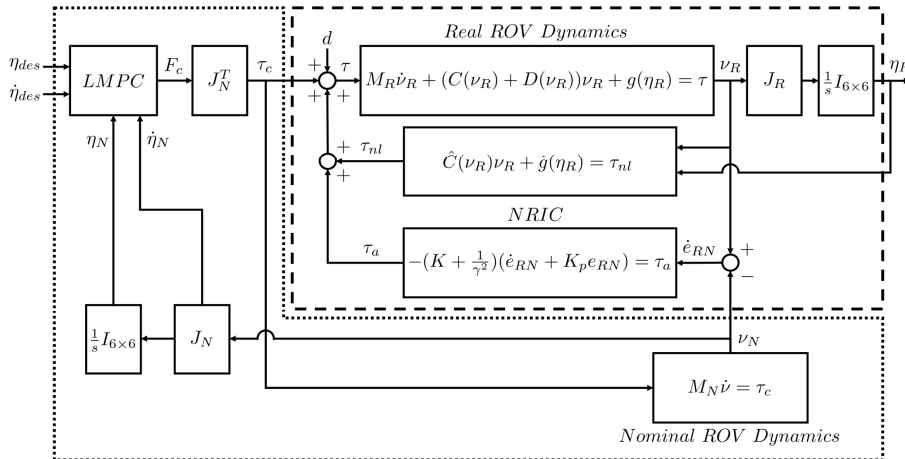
Real ROV Dynamics

$\eta_{des}$

$\dot{\eta}_{des}$

$LMPC$

$F_c$

$J_N^T$

$\tau_c$

$d$

$+$ $\tau$

$+$ $+$

$M_R\dot{\nu}_R + (C(\nu_R) + D(\nu_R))\nu_R + g(\eta_R) = \tau$

$\nu_R$

$J_R$

$\frac{1}{s}I_{6\times 6}$

$\eta_R$

$\eta_N$

$\dot{\eta}_N$

$+$ $\tau_{nl}$

$+$

$\hat{C}(\nu_R)\nu_R + \hat{g}(\eta_R) = \tau_{nl}$

NRIC

$\tau_a$

$-(K + \frac{1}{\gamma^2})(\dot{e}_{RN} + K_p e_{RN}) = \tau_a$

$\dot{e}_{RN}$

$+$

$-$

$\frac{1}{s}I_{6\times 6}$

$J_N$

$\nu_N$

$M_N\dot{\nu} = \tau_c$

Nominal ROV Dynamics